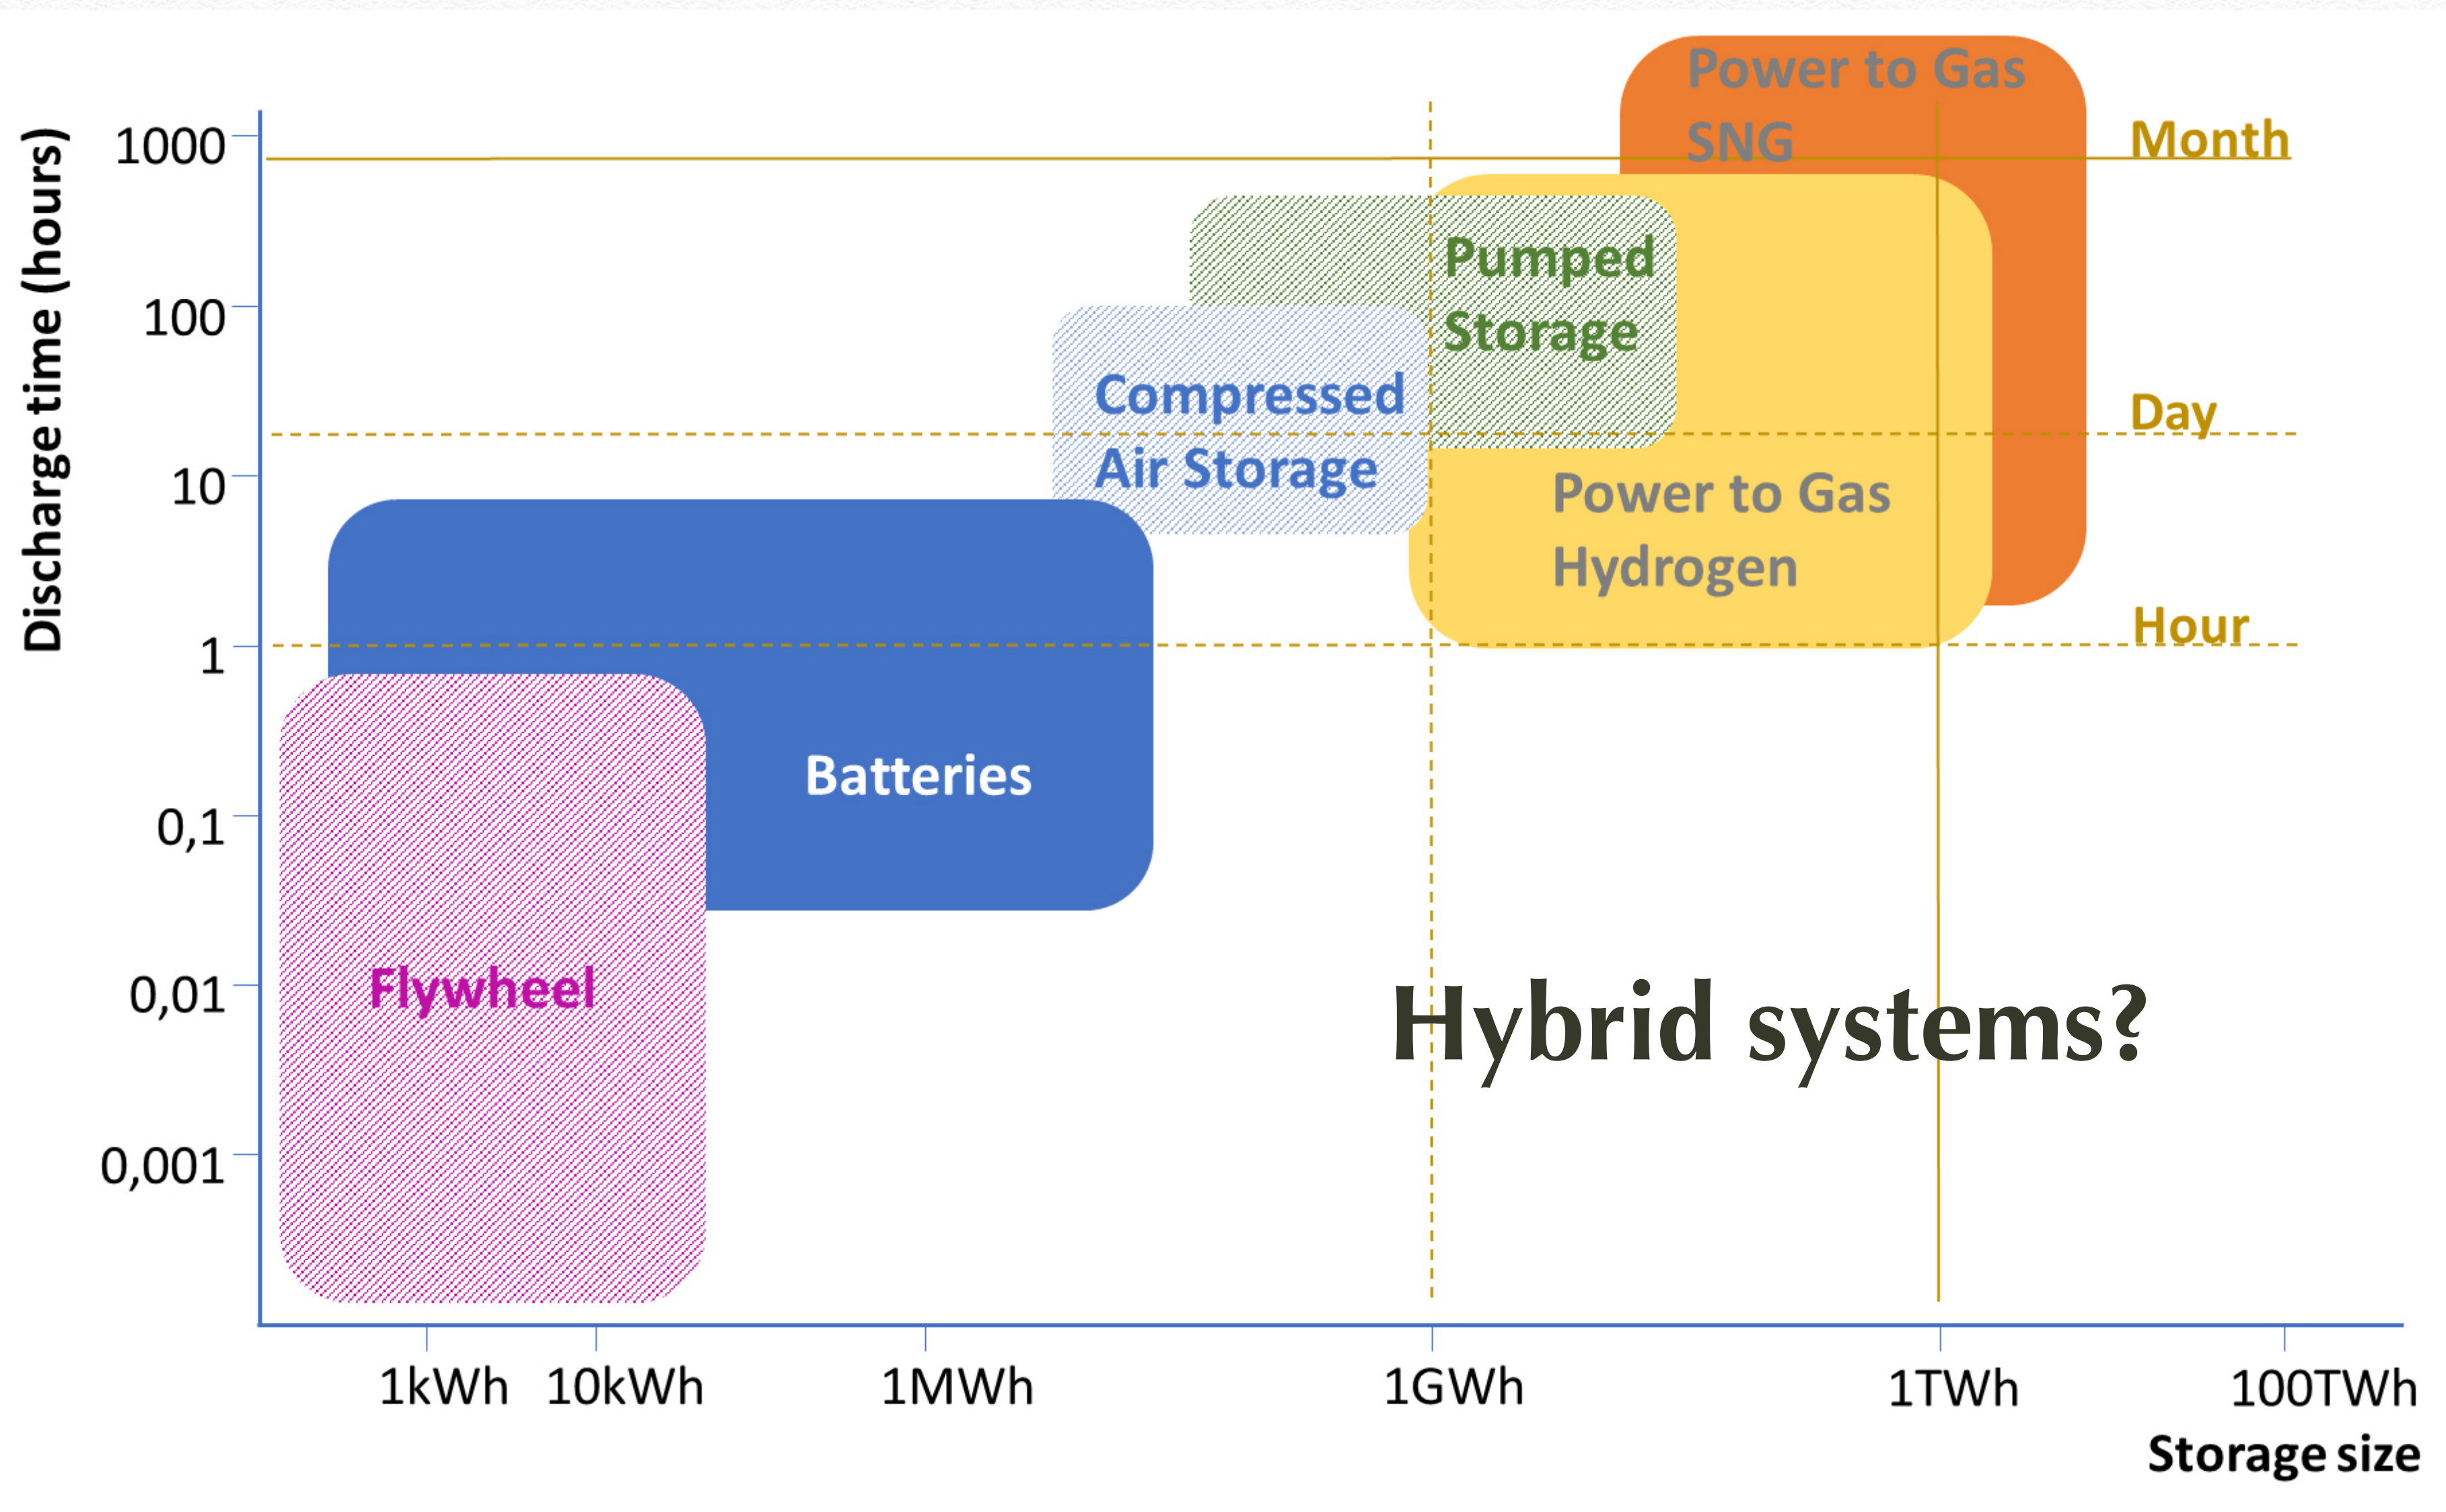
Discharge time (hours)

1000
100
10
1
0,1
0,01
0,001

Power to Gas SNG

Month

Pumped Storage

Compressed Air Storage

Day

Power to Gas Hydrogen

Hour

Batteries

Flywheel

Hybrid systems?

1kWh 10kWh 1MWh 1GWh 1TWh 100TWh

Storage size